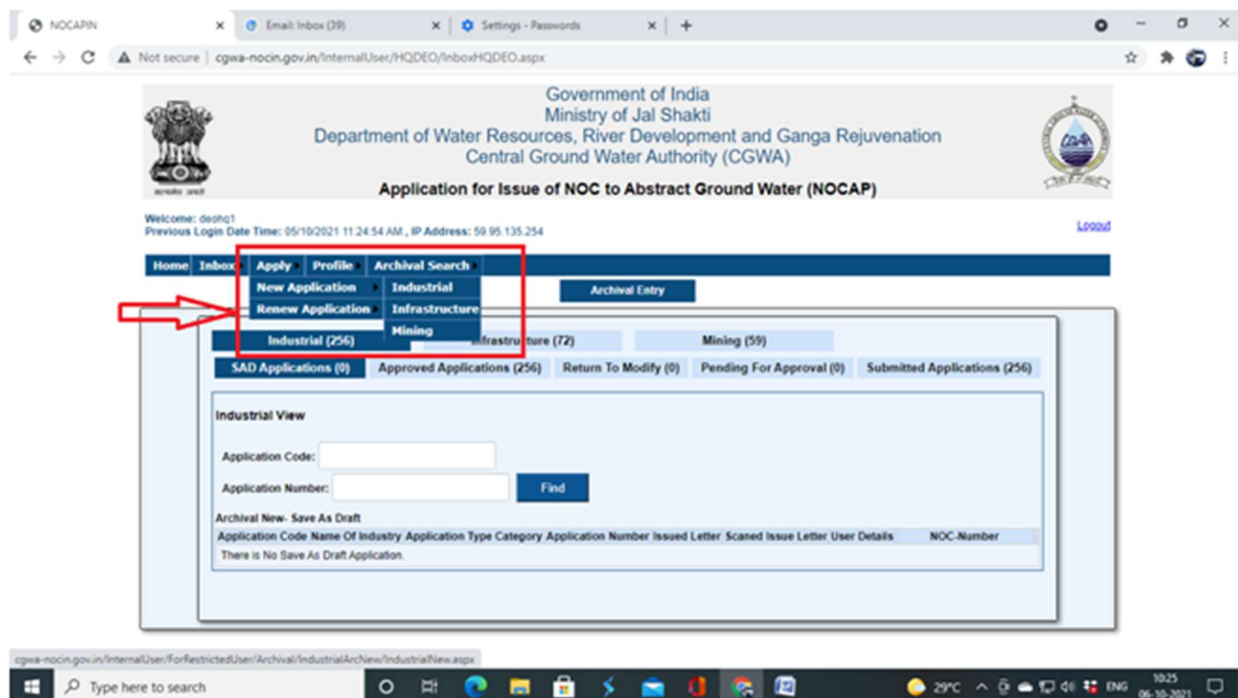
NOCAPIN × Email: Inbox (39) × Settings - Passwords × +

Not secure | cgwa-nocin.gov.in/InternalUser/HQDEO/InboxHQDEO.aspx

Government of India
Ministry of Jal Shakti
Department of Water Resources, River Development and Ganga Rejuvenation
Central Ground Water Authority (CGWA)

Application for Issue of NOC to Abstract Ground Water (NOCAP)

सत्यमेव जयते

Welcome: deohq1
Previous Login Date Time: 05/10/2021 11:24:54 AM , IP Address: 59.95.135.254

Logout

Home Inbox Apply Profile Archival Search

New Application
Renew Application

Industrial
Infrastructure
Mining

Archival Entry

Industrial (256) Infrastructure (72) Mining (59)

SAD Applications (0) Approved Applications (256) Return To Modify (0) Pending For Approval (0) Submitted Applications (256)

Industrial View

Application Code:

Application Number: Find

Archival New- Save As Draft

| Application Code | Name Of Industry | Application Type | Category | Application Number | Issued Letter | Scaned Issue Letter | User Details | NOC-Number |
|---|---|---|---|---|---|---|---|---|
| There is No Save As Draft Application. | | | | | | | | |

cgwa-nocin.gov.in/InternalUser/ForRestrictedUser/Archival/IndustrialArcNew/IndustrialNew.aspx

Type here to search

29°C ENG 10:25 06-10-2021